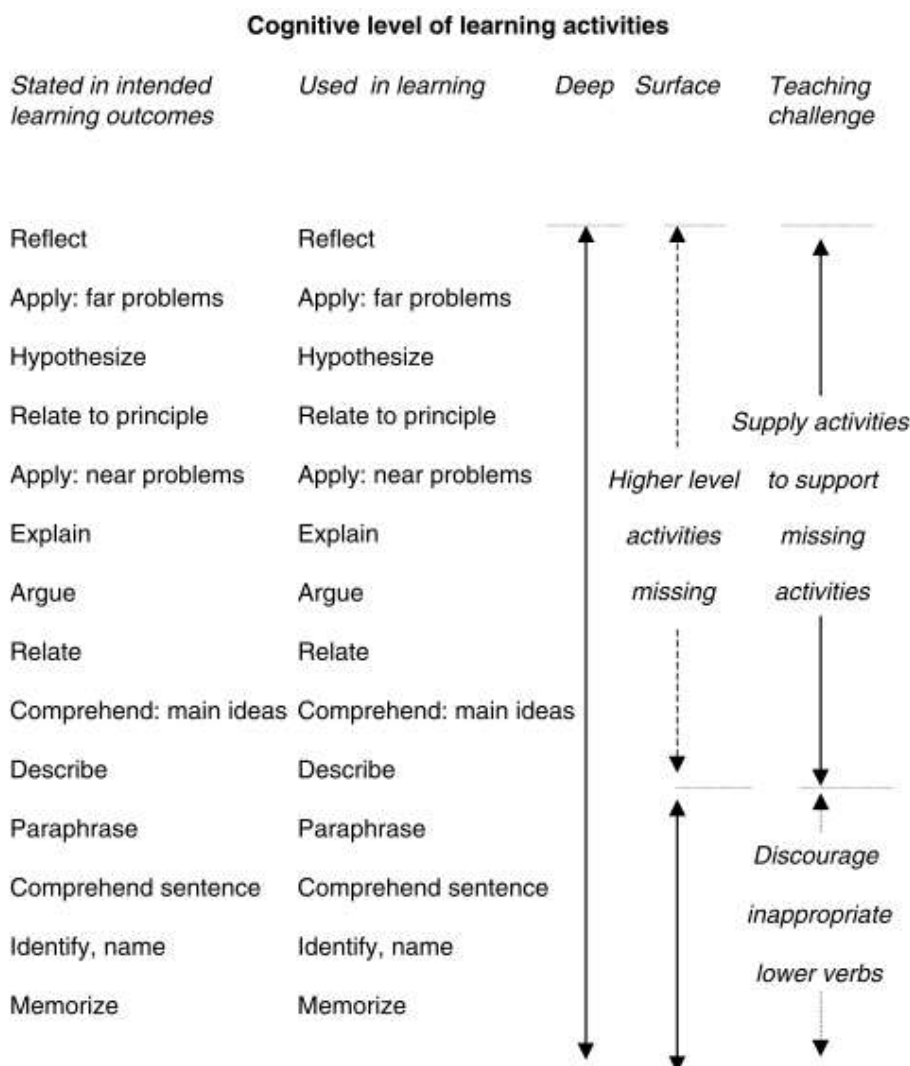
Cognitive level of learning activities

| Stated in intended learning outcomes | Used in learning | Deep | Surface | Teaching challenge |
|---|---|---|---|---|
| Reflect | Reflect | | | |
| Apply: far problems | Apply: far problems | | | |
| Hypothesize | Hypothesize | | | |
| Relate to principle | Relate to principle | | | Supply activities |
| Apply: near problems | Apply: near problems | | Higher level | to support |
| Explain | Explain | | activities | missing |
| Argue | Argue | | missing | activities |
| Relate | Relate | | | |
| Comprehend: main ideas | Comprehend: main ideas | | | |
| Describe | Describe | | | |
| Paraphrase | Paraphrase | | | |
| Comprehend sentence | Comprehend sentence | | | Discourage |
| Identify, name | Identify, name | | | inappropriate |
| Memorize | Memorize | | | lower verbs |